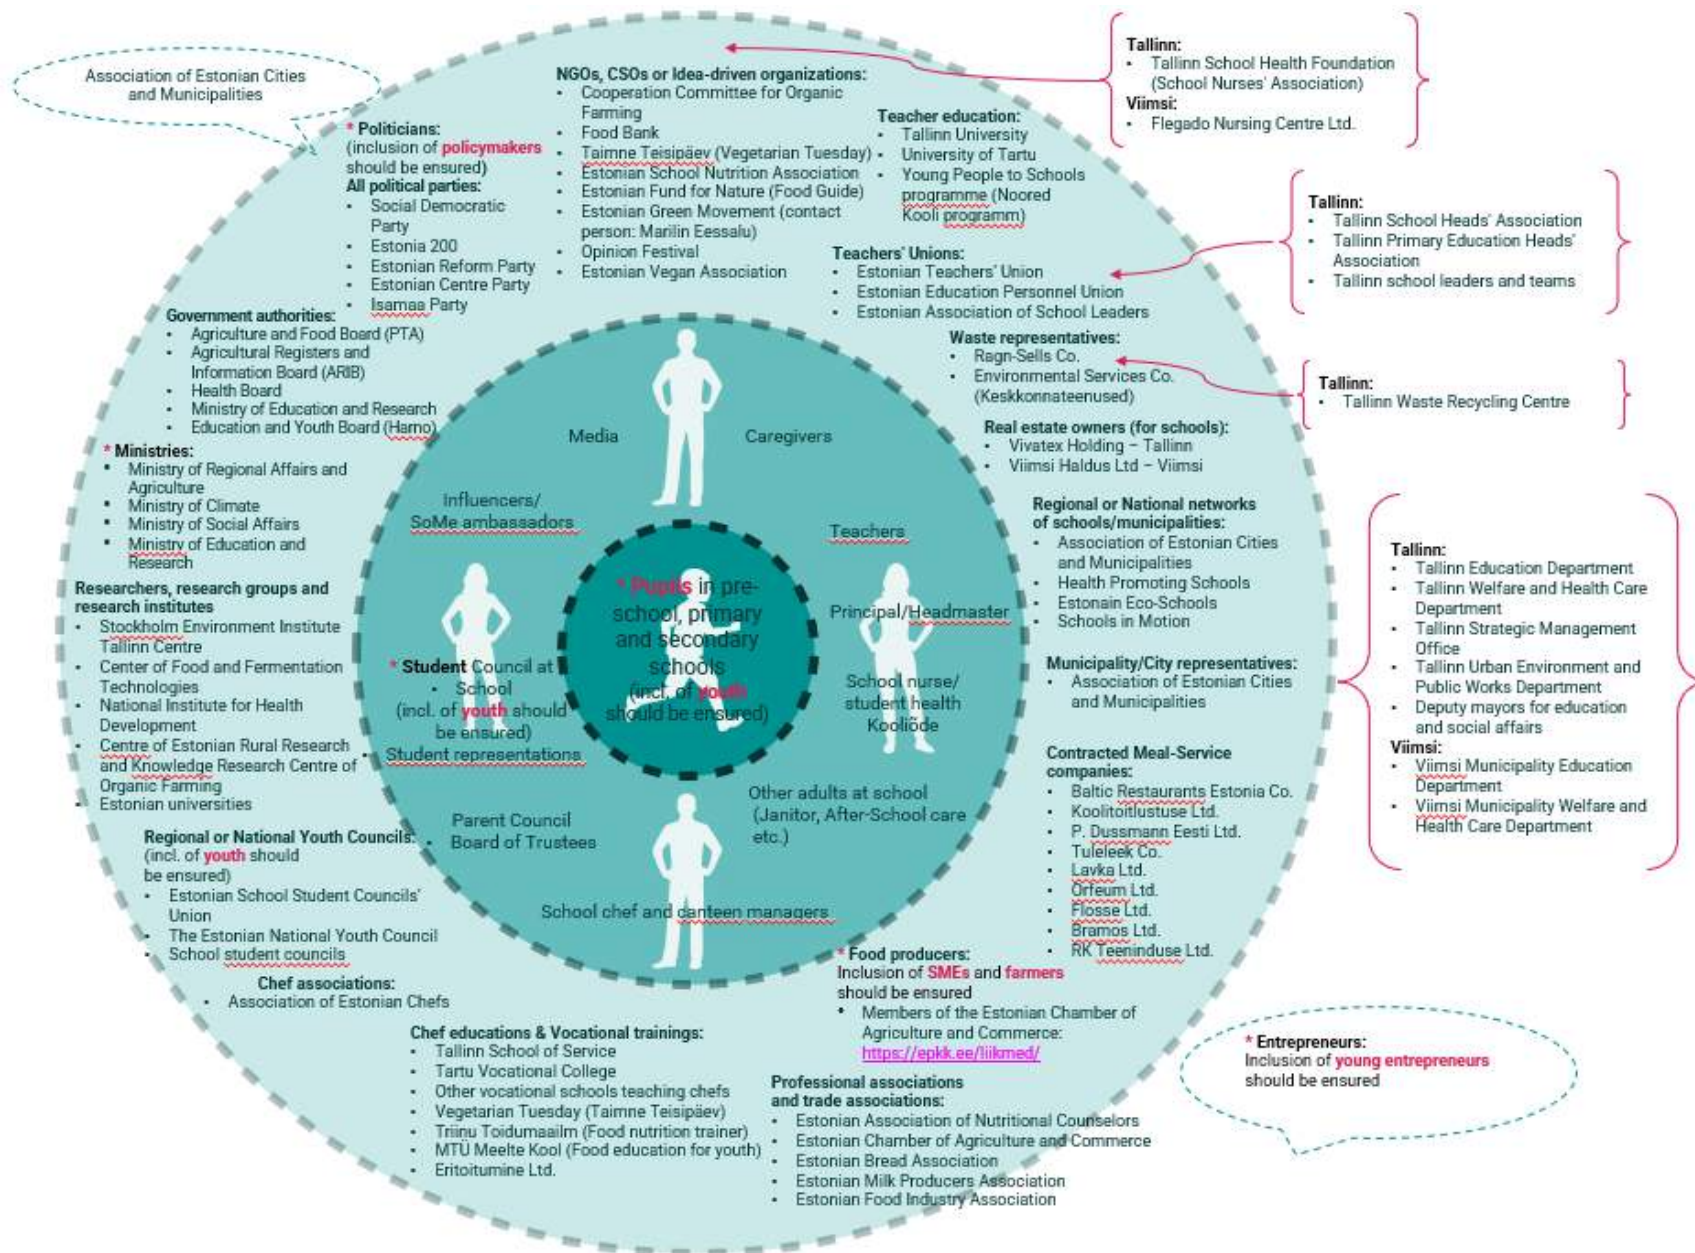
Association of Estonian Cities and Municipalities

* Politicians:
(inclusion of policymakers should be ensured)
All political parties:
- Social Democratic Party
- Estonia 200
- Estonian Reform Party
- Estonian Centre Party
- Isamaa Party

NGOs, CSOs or Idea-driven organizations:
- Cooperation Committee for Organic Farming
- Food Bank
- Taimne Teisipäev (Vegetarian Tuesday)
- Estonian School Nutrition Association
- Estonian Fund for Nature (Food Guide)
- Estonian Green Movement (contact person: Marilin Eessalu)
- Opinion Festival
- Estonian Vegan Association

Teacher education:
- Tallinn University
- University of Tartu
- Young People to Schools programme (Noored Kooli programm)

Teachers' Unions:
- Estonian Teachers' Union
- Estonian Education Personnel Union
- Estonian Association of School Leaders

Tallinn:
- Tallinn School Health Foundation (School Nurses' Association)
Viimsi:
- Flegado Nursing Centre Ltd.

Tallinn:
- Tallinn School Heads' Association
- Tallinn Primary Education Heads' Association
- Tallinn school leaders and teams

Waste representatives:
- Ragn-Sells Co.
- Environmental Services Co. (Keskkonnateenused)

Tallinn:
- Tallinn Waste Recycling Centre

Government authorities:
- Agriculture and Food Board (PTA)
- Agricultural Registers and Information Board (ARIB)
- Health Board
- Ministry of Education and Research
- Education and Youth Board (Harno)

* Ministries:
- Ministry of Regional Affairs and Agriculture
- Ministry of Climate
- Ministry of Social Affairs
- Ministry of Education and Research

Researchers, research groups and research institutes
- Stockholm Environment Institute Tallinn Centre
- Center of Food and Fermentation Technologies
- National Institute for Health Development
- Centre of Estonian Rural Research and Knowledge Research Centre of Organic Farming
- Estonian universities

Regional or National Youth Councils:
(incl. of youth should be ensured)
- Estonian School Student Councils' Union
- The Estonian National Youth Council
- School student councils

Chef associations:
- Association of Estonian Chefs

Chef educations & Vocational trainings:
- Tallinn School of Service
- Tartu Vocational College
- Other vocational schools teaching chefs
- Vegetarian Tuesday (Taimne Teisipäev)
- Triinu Toidumaailm (Food nutrition trainer)
- MTÜ Meelte Kool (Food education for youth)
- Eritoitumine Ltd.

Media
Caregivers
Influencers/ SoMe ambassadors
Teachers
* Pupils in pre-school, primary and secondary schools (incl. of youth should be ensured)
Principal/Headmaster
* Student Council at School (incl. of youth should be ensured)
Student representations
School nurse/ student health Koolitõde
Parent Council
Board of Trustees
Other adults at school (Janitor, After-School care etc.)
School chef and canteen managers

Real estate owners (for schools):
- Vivatex Holding – Tallinn
- Viimsi Haldus Ltd – Viimsi

Regional or National networks of schools/municipalities:
- Association of Estonian Cities and Municipalities
- Health Promoting Schools
- Estonain Eco-Schools
- Schools in Motion

Municipality/City representatives:
- Association of Estonian Cities and Municipalities

Tallinn:
- Tallinn Education Department
- Tallinn Welfare and Health Care Department
- Tallinn Strategic Management Office
- Tallinn Urban Environment and Public Works Department
- Deputy mayors for education and social affairs
Viimsi:
- Viimsi Municipality Education Department
- Viimsi Municipality Welfare and Health Care Department

Contracted Meal-Service companies:
- Baltic Restaurants Estonia Co.
- Koolitoitlustuse Ltd.
- P. Dussmann Eesti Ltd.
- Tuleleek Co.
- Lavka Ltd.
- Orfeum Ltd.
- Flosse Ltd.
- Bramos Ltd.
- RK Teeninduse Ltd.

* Food producers:
Inclusion of SMEs and farmers should be ensured
- Members of the Estonian Chamber of Agriculture and Commerce: https://epkk.ee/liikmed/

* Entrepreneurs:
Inclusion of young entrepreneurs should be ensured

Professional associations and trade associations:
- Estonian Association of Nutritional Counselors
- Estonian Chamber of Agriculture and Commerce
- Estonian Bread Association
- Estonian Milk Producers Association
- Estonian Food Industry Association